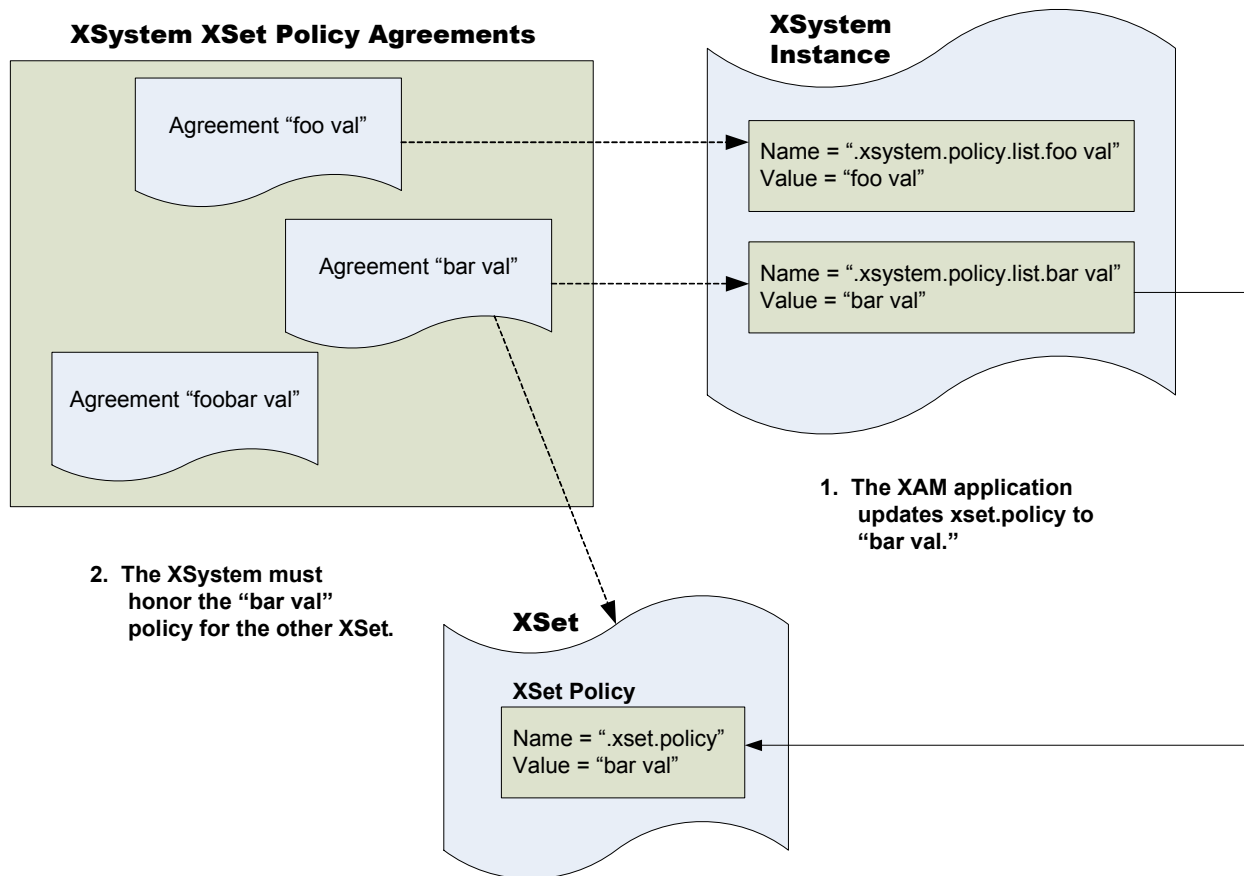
XSystem XSet Policy Agreements

Agreement “foo val”

Agreement “bar val”

Agreement “foobar val”

XSystem Instance

Name = “.xsystem.policy.list.foo val”
Value = “foo val”

Name = “.xsystem.policy.list.bar val”
Value = “bar val”

1. The XAM application updates xset.policy to “bar val.”

2. The XSystem must honor the “bar val” policy for the other XSet.

XSet

XSet Policy

Name = “.xset.policy”
Value = “bar val”